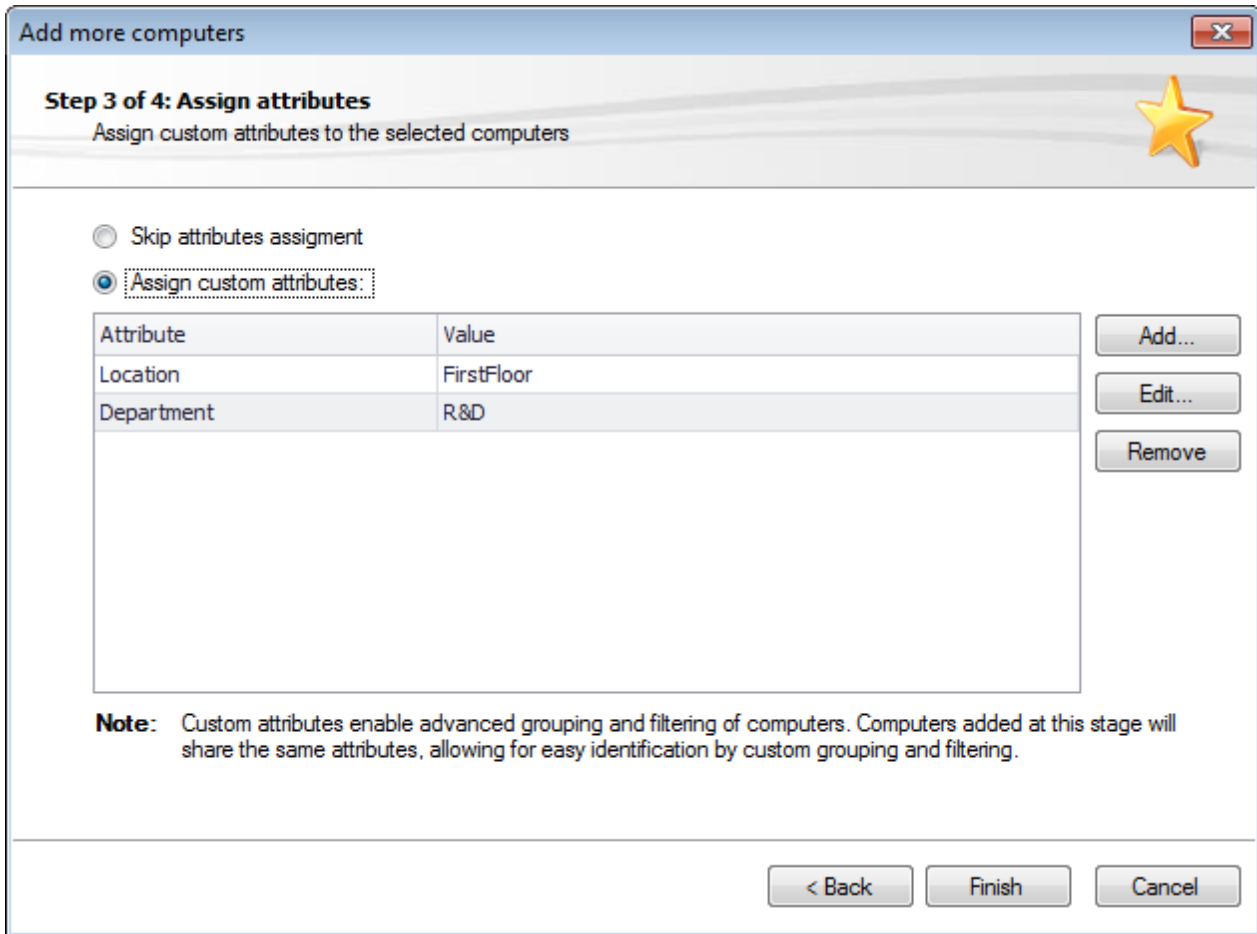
Add more computers

Step 3 of 4: Assign attributes
Assign custom attributes to the selected computers

Skip attributes assigment

Assign custom attributes:

| Attribute | Value |
|---|---|
| Location | FirstFloor |
| Department | R&D |

Add...

Edit...

Remove

Note: Custom attributes enable advanced grouping and filtering of computers. Computers added at this stage will share the same attributes, allowing for easy identification by custom grouping and filtering.

< Back

Finish

Cancel